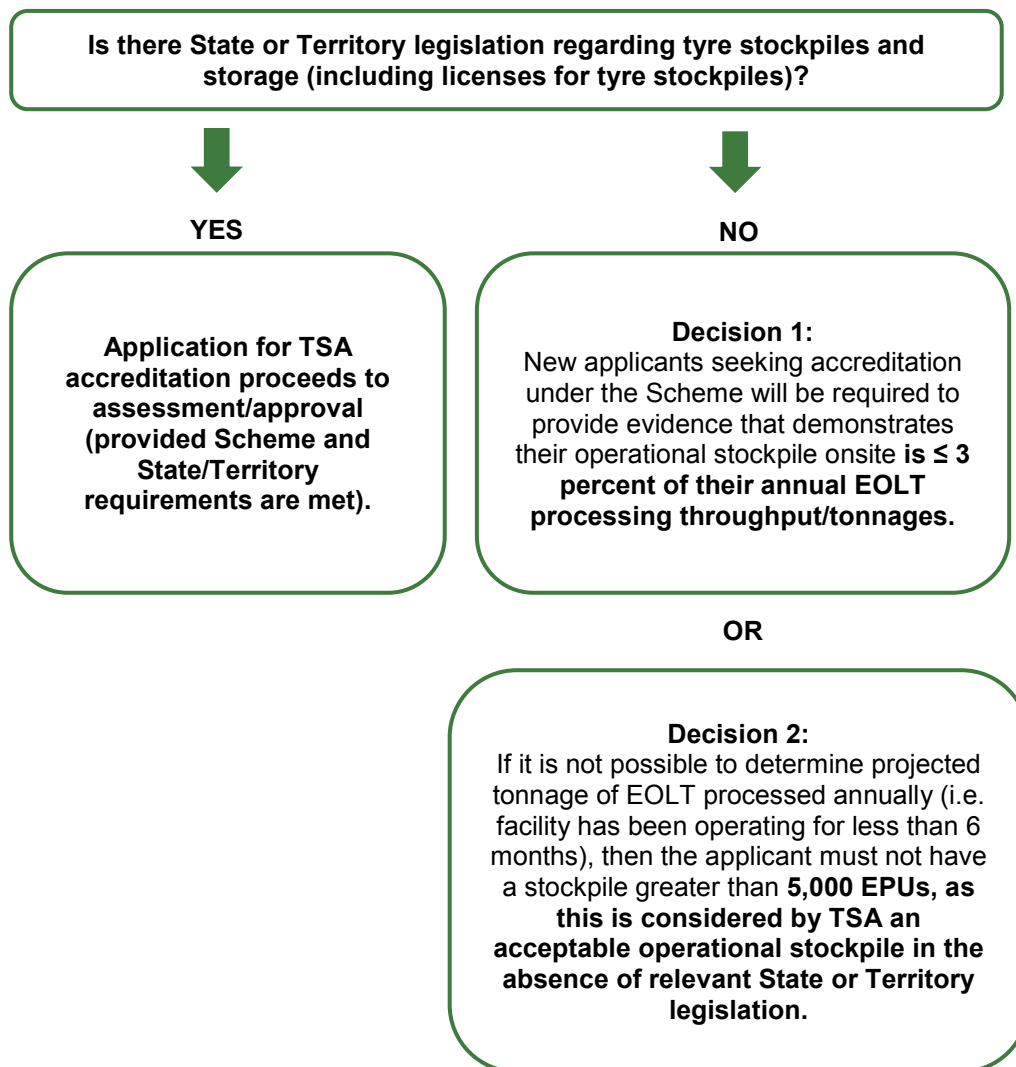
Is there State or Territory legislation regarding tyre stockpiles and storage (including licenses for tyre stockpiles)?

YES

Application for TSA accreditation proceeds to assessment/approval (provided Scheme and State/Territory requirements are met).

NO

Decision 1:
New applicants seeking accreditation under the Scheme will be required to provide evidence that demonstrates their operational stockpile onsite is $\leq$ 3 percent of their annual EOLT processing throughput/tonnages.

OR

Decision 2:
If it is not possible to determine projected tonnage of EOLT processed annually (i.e. facility has been operating for less than 6 months), then the applicant must not have a stockpile greater than 5,000 EPUs, as this is considered by TSA an acceptable operational stockpile in the absence of relevant State or Territory legislation.